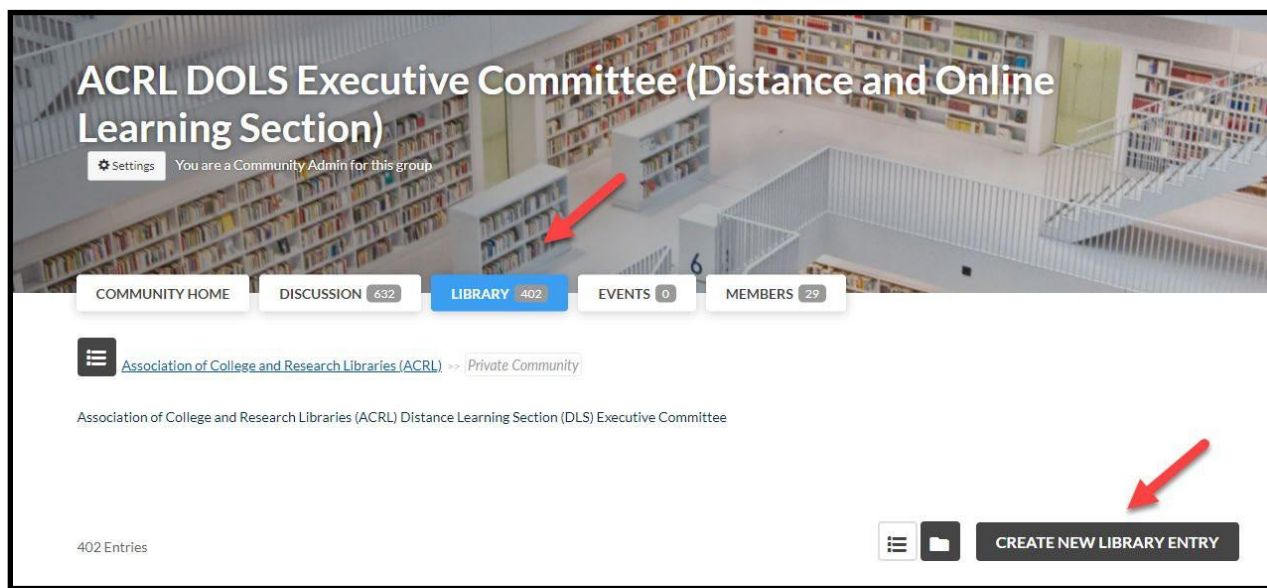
ACRL DOLS Executive Committee (Distance and Online Learning Section)

Settings You are a Community Admin for this group

COMMUNITY HOME DISCUSSION 632 LIBRARY 402 EVENTS 0 MEMBERS 29

Association of College and Research Libraries (ACRL) >> Private Community

Association of College and Research Libraries (ACRL) Distance Learning Section (DLS) Executive Committee

402 Entries

CREATE NEW LIBRARY ENTRY